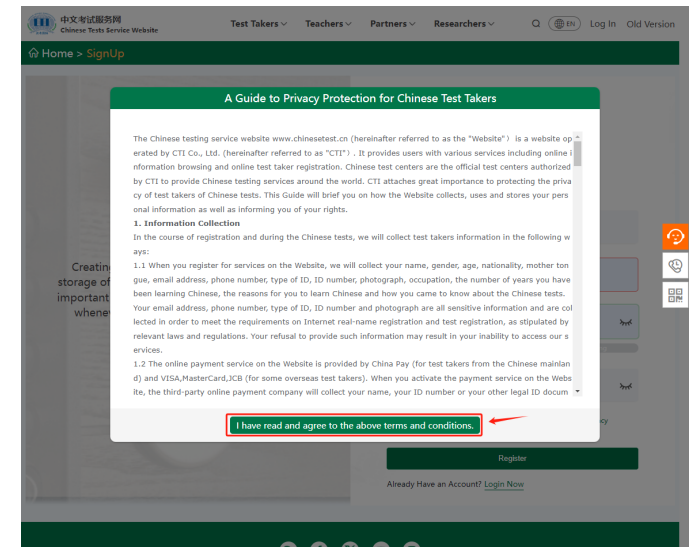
中文考试服务网
Chinese Tests Service Website

Test Takers Teachers Partners Researchers EN Log In Old Version

Home > SignUp

A Guide to Privacy Protection for Chinese Test Takers

The Chinese testing service website www.chinesetest.cn (hereinafter referred to as the "Website") is a website operated by CTI Co., Ltd. (hereinafter referred to as "CTI"). It provides users with various services including online information browsing and online test taker registration. Chinese test centers are the official test centers authorized by CTI to provide Chinese testing services around the world. CTI attaches great importance to protecting the privacy of test takers of Chinese tests. This Guide will brief you on how the Website collects, uses and stores your personal information as well as informing you of your rights.

1. Information Collection

In the course of registration and during the Chinese tests, we will collect test takers information in the following ways:

1.1 When you register for services on the Website, we will collect your name, gender, age, nationality, mother tongue, email address, phone number, type of ID, ID number, photograph, occupation, the number of years you have been learning Chinese, the reasons for you to learn Chinese and how you came to know about the Chinese tests. Your email address, phone number, type of ID, ID number and photograph are all sensitive information and are collected in order to meet the requirements on Internet real-name registration and test registration, as stipulated by relevant laws and regulations. Your refusal to provide such information may result in your inability to access our services.

1.2 The online payment service on the Website is provided by China Pay (for test takers from the Chinese mainland) and VISA,MasterCard,JCB (for some overseas test takers). When you activate the payment service on the Website, the third-party online payment company will collect your name, your ID number or your other legal ID docum

I have read and agree to the above terms and conditions.

Creatin
storage of
important
whene

Register

Already Have an Account? Login Now